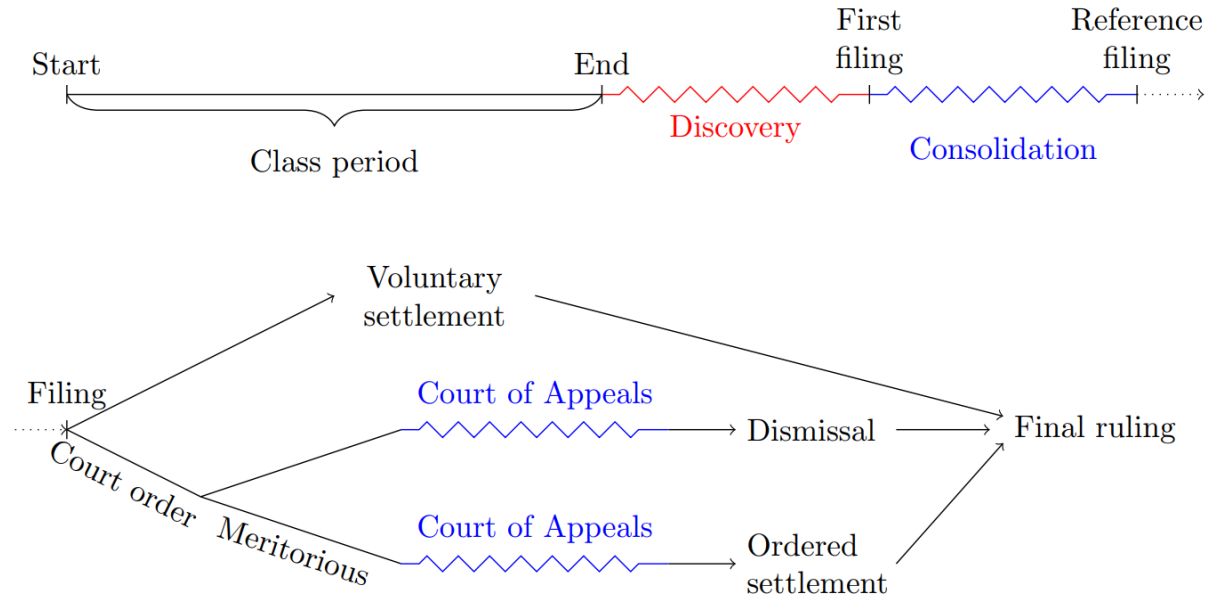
Start

End

First filing

Reference filing

Class period

Discovery

Consolidation

Voluntary settlement

Filing

Court of Appeals

Dismissal

Final ruling

Court order

Meritorious

Court of Appeals

Ordered settlement